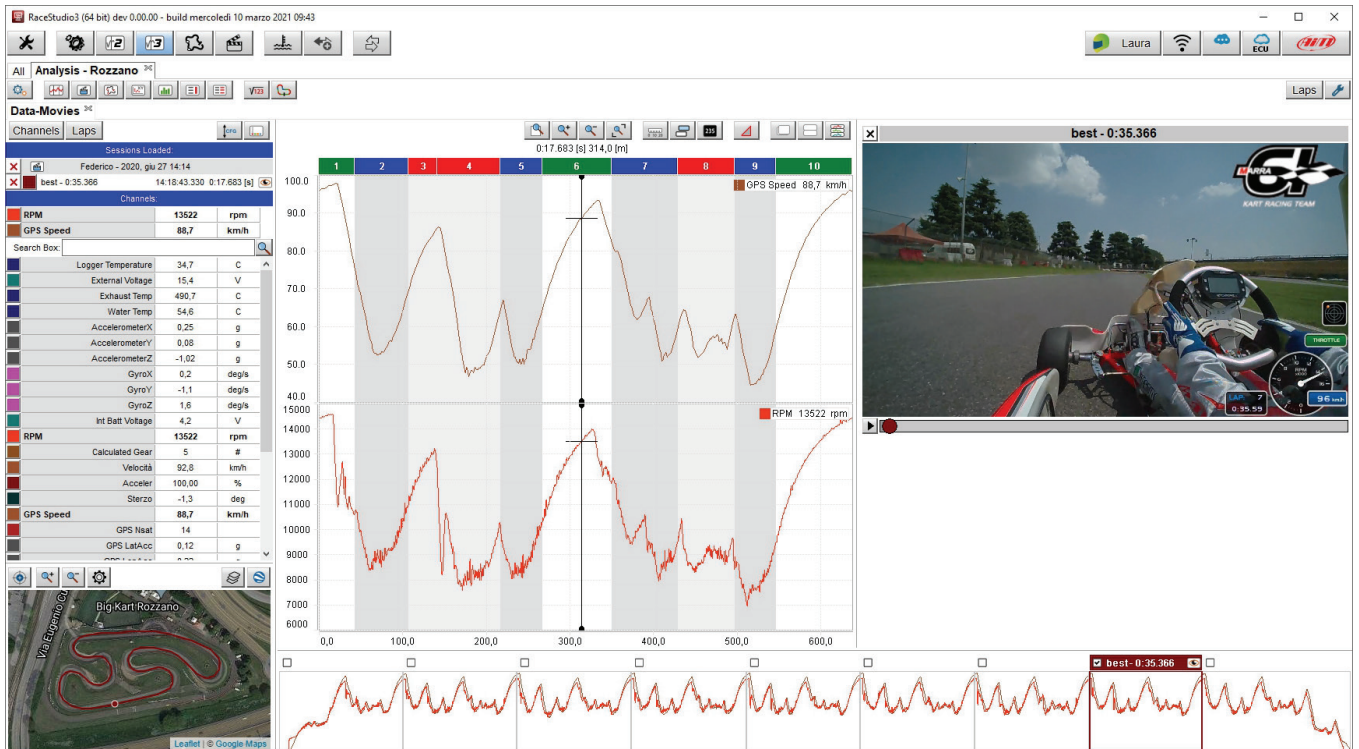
RaceStudio3 (64 bit) dev 0.00.00 - build mercoledì 10 marzo 2021 09:43

Laura

ECU

All Analysis - Rozzano

Laps

Data-Movies

Channels Laps

Sessions Loaded:

Federico - 2020, giu 27 14:14

best - 0:35.366 14:18:43.330 0:17.683 [s]

Channels:

| | | | |
|---|---|---|---|
| RPM | | 13522 | rpm |
| GPS Speed | | 88,7 | km/h |

Search Box:

| | | |
|---|---|---|
| Logger Temperature | 34,7 | C |
| External Voltage | 15,4 | V |
| Exhaust Temp | 490,7 | C |
| Water Temp | 54,6 | C |
| AccelerometerX | 0,25 | g |
| AccelerometerY | 0,08 | g |
| AccelerometerZ | -1,02 | g |
| GyroX | 0,2 | deg/s |
| GyroY | -1,1 | deg/s |
| GyroZ | 1,6 | deg/s |
| Int Batt Voltage | 4,2 | V |
| RPM | 13522 | rpm |
| Calculated Gear | 5 | # |
| Velocità | 92,8 | km/h |
| Acceler | 100,00 | % |
| Sterzo | -1,3 | deg |
| GPS Speed | 88,7 | km/h |
| GPS Nsat | 14 | |
| GPS LatAcc | 0,12 | g |

0:17.683 [s] 314,0 [m]

1 2 3 4 5 6 7 8 9 10

GPS Speed 88,7 km/h

100.0 90.0 80.0 70.0 60.0 50.0 40.0

RPM 13522 rpm

15000 14000 13000 12000 11000 10000 9000 8000 7000 6000

0,0 100,0 200,0 300,0 400,0 500,0 600,0

best - 0:35.366

MARRA KART RACING TEAM

THROTTLE

RPM

LAP 7 0:35.59

96 km/h

Big Kart Rozzano

Via Eugenio Cu

Leaflet | © Google Maps

best - 0:35.366